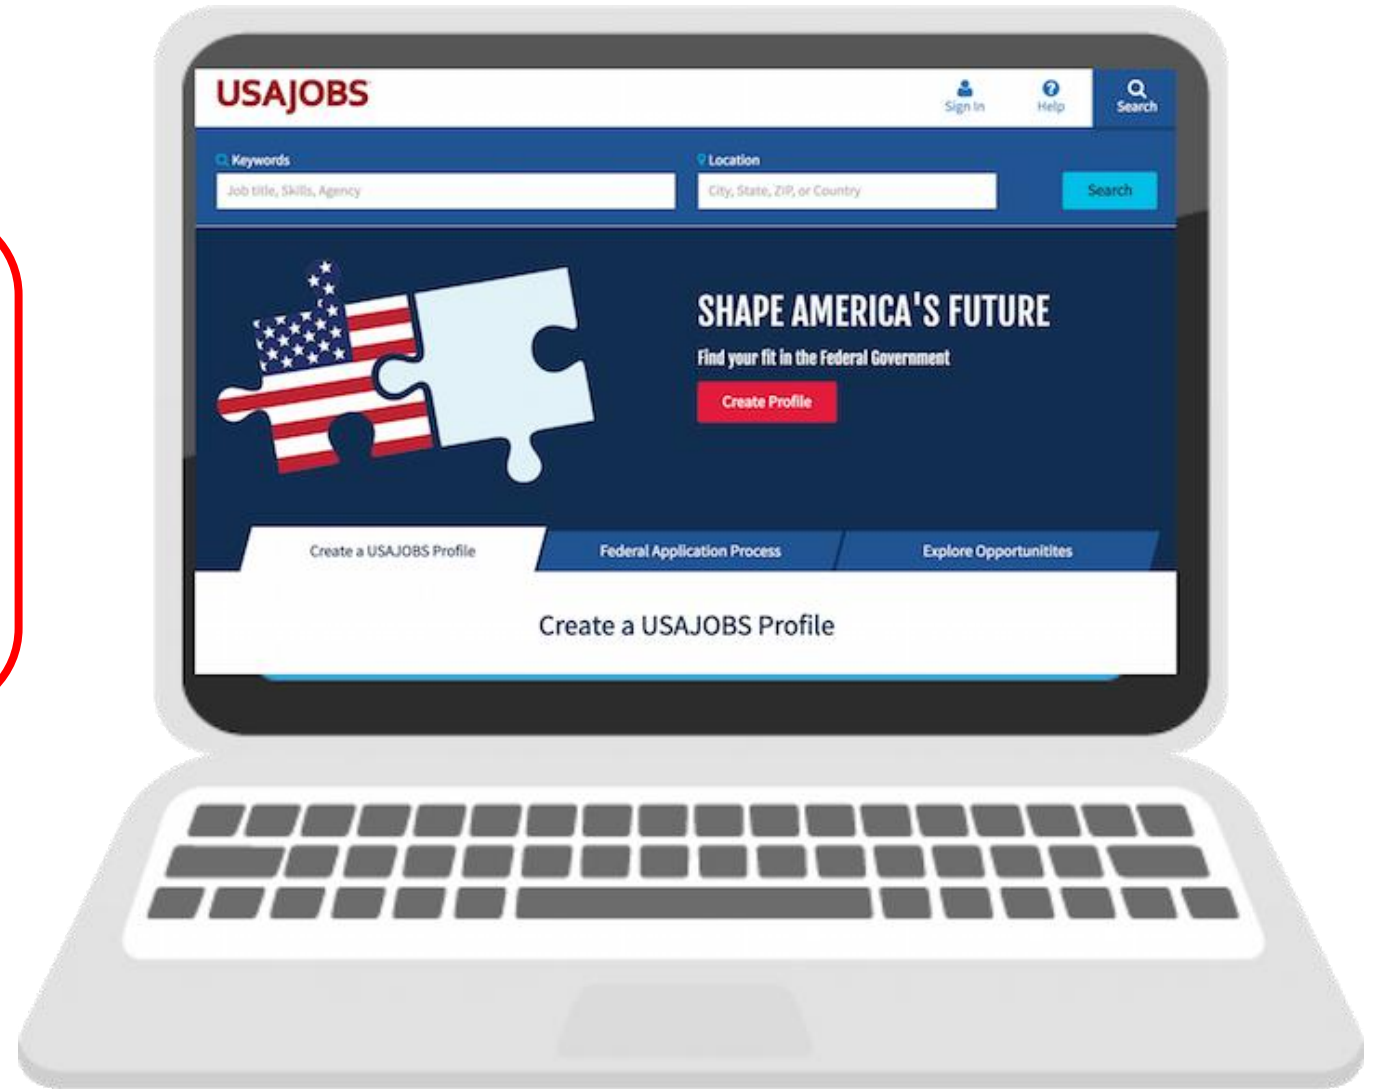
USAJOBS

Sign In Help Search

Keywords
Job title, Skills, Agency

Location
City, State, ZIP, or Country

Search

SHAPE AMERICA'S FUTURE

Find your fit in the Federal Government

Create Profile

Create a USAJOBS Profile | Federal Application Process | Explore Opportunitites

Create a USAJOBS Profile